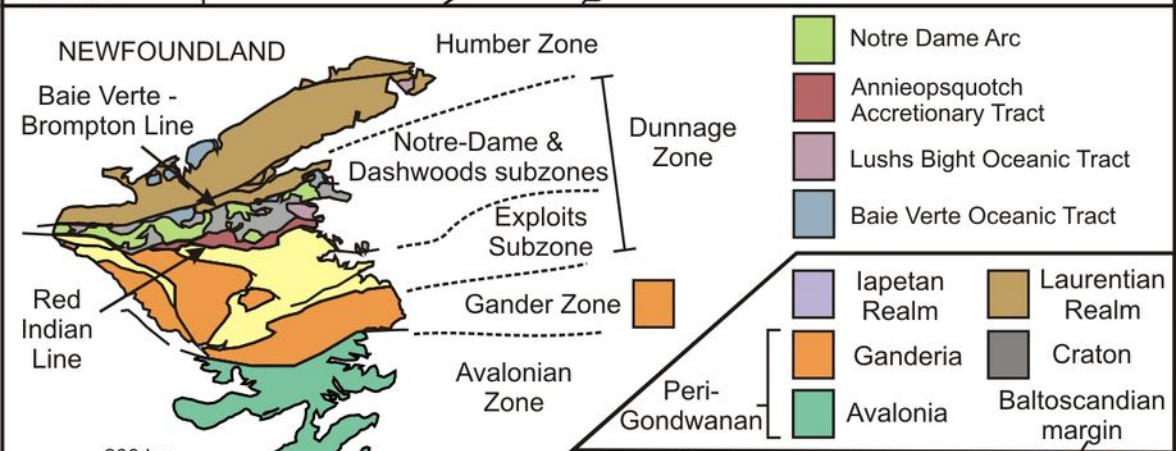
NEWFOUNDLAND

Humber Zone

Baie Verte - Brompton Line

Notre-Dame & Dashwoods subzones

Dunnage Zone

Exploits Subzone

Red Indian Line

Gander Zone

Avalonian Zone

Notre Dame Arc

Annieopsquotch Accretionary Tract

Lushs Bight Oceanic Tract

Baie Verte Oceanic Tract

Iapetan Realm

Laurentian Realm

Peri-Gondwanan

Ganderia

Craton

Avalonia

Baltoscandian margin

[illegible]